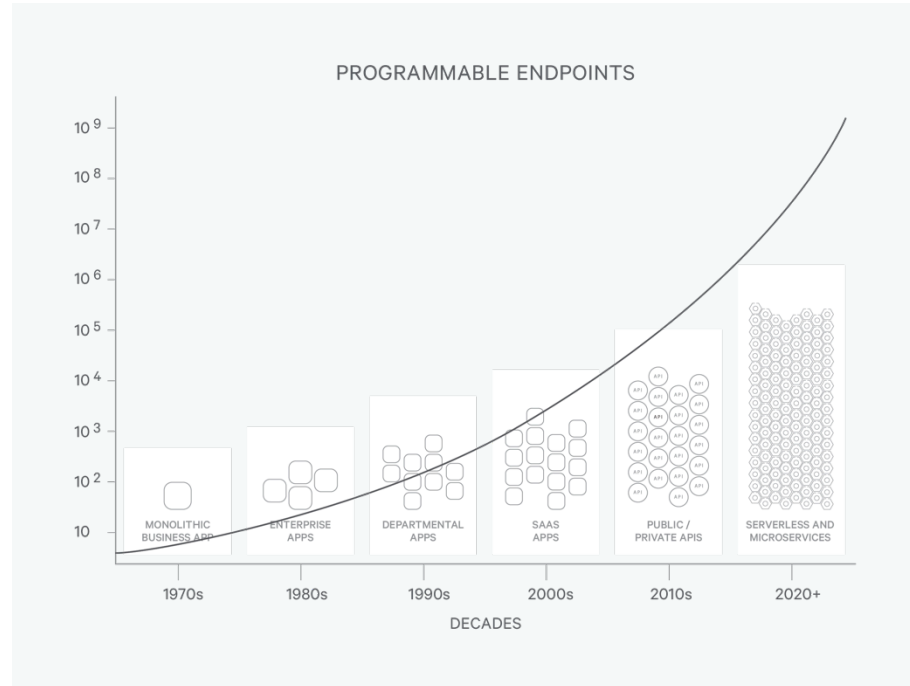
PROGRAMMABLE ENDPOINTS

$10^9$
$10^8$
$10^7$
$10^6$
$10^5$
$10^4$
$10^3$
$10^2$
10

MONOLITHIC BUSINESS APP
ENTERPRISE APPS
DEPARTMENTAL APPS
SAAS APPS
PUBLIC / PRIVATE APIS
SERVERLESS AND MICROSERVICES

API API API API API API API API API API API API API API API API API API API API API API API

1970s
1980s
1990s
2000s
2010s
2020+

DECADES